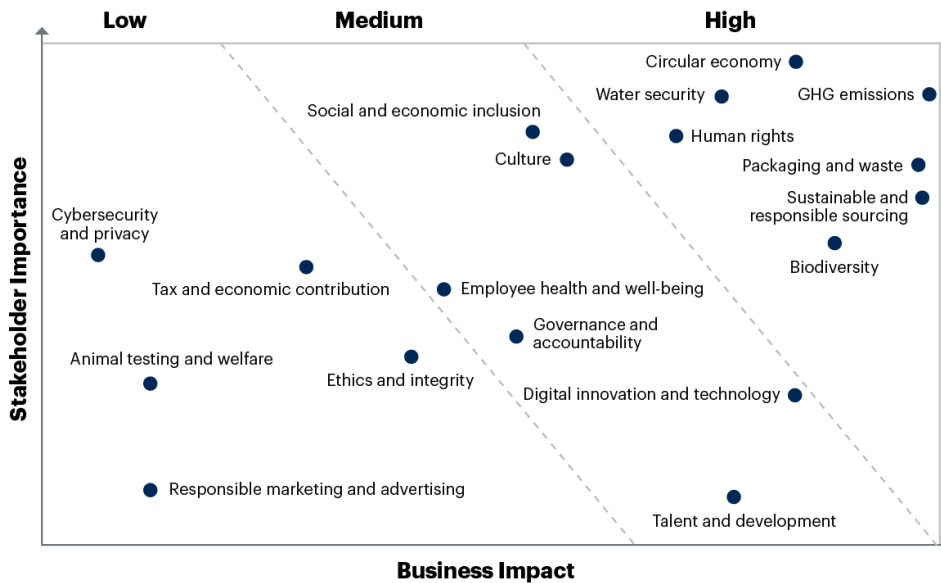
Low
Medium
High

Stakeholder Importance

Circular economy
Water security
GHG emissions
Social and economic inclusion
Human rights
Culture
Packaging and waste
Sustainable and responsible sourcing
Cybersecurity and privacy
Biodiversity
Tax and economic contribution
Employee health and well-being
Governance and accountability
Animal testing and welfare
Ethics and integrity
Digital innovation and technology
Responsible marketing and advertising
Talent and development

Business Impact